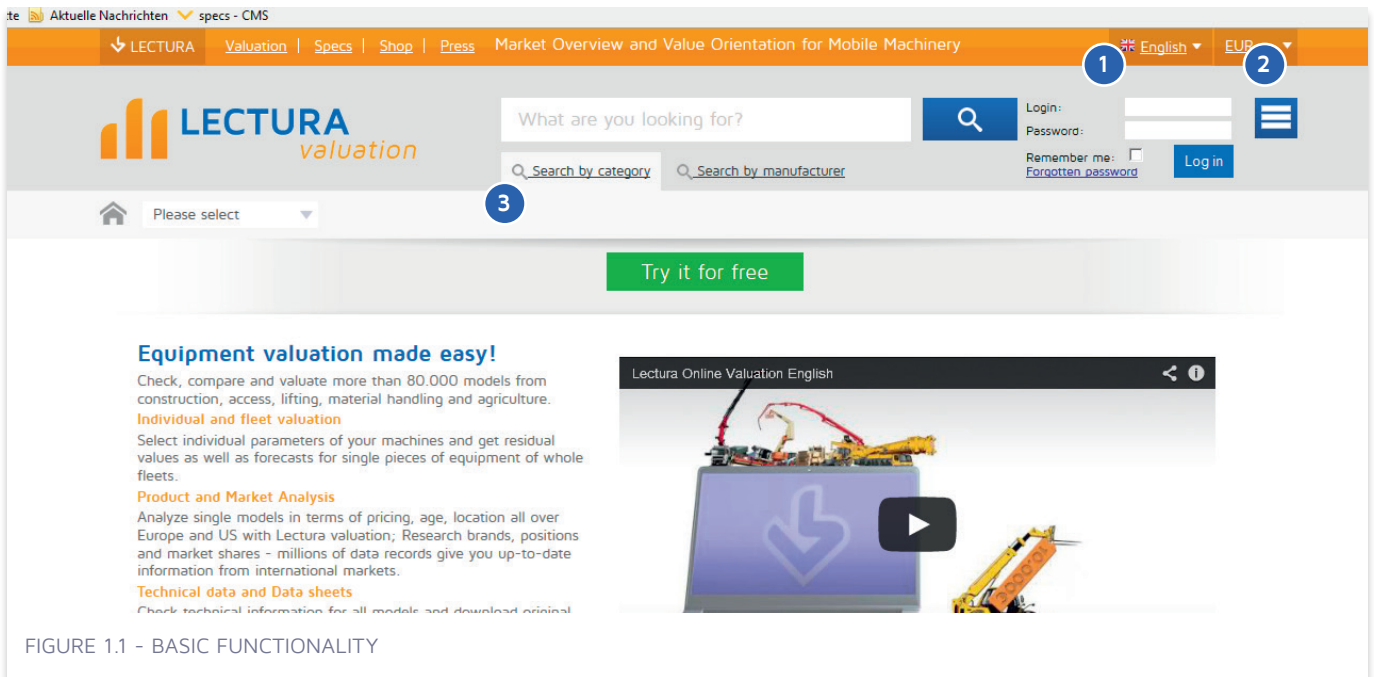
te Aktuelle Nachrichten specs - CMS

LECTURA Valuation | Specs | Shop | Press Market Overview and Value Orientation for Mobile Machinery English EUR

1 2

LECTURA valuation

What are you looking for?

Login:
Password:
Remember me:
Forgotten password
Log in

Search by category Search by manufacturer

3

Please select

Try it for free

Equipment valuation made easy!

Check, compare and valuate more than 80.000 models from construction, access, lifting, material handling and agriculture.

Individual and fleet valuation

Select individual parameters of your machines and get residual values as well as forecasts for single pieces of equipment of whole fleets.

Product and Market Analysis

Analyze single models in terms of pricing, age, location all over Europe and US with Lectura valuation; Research brands, positions and market shares - millions of data records give you up-to-date information from international markets.

Technical data and Data sheets

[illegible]

Lectura Online Valuation English

FIGURE 1.1 - BASIC FUNCTIONALITY